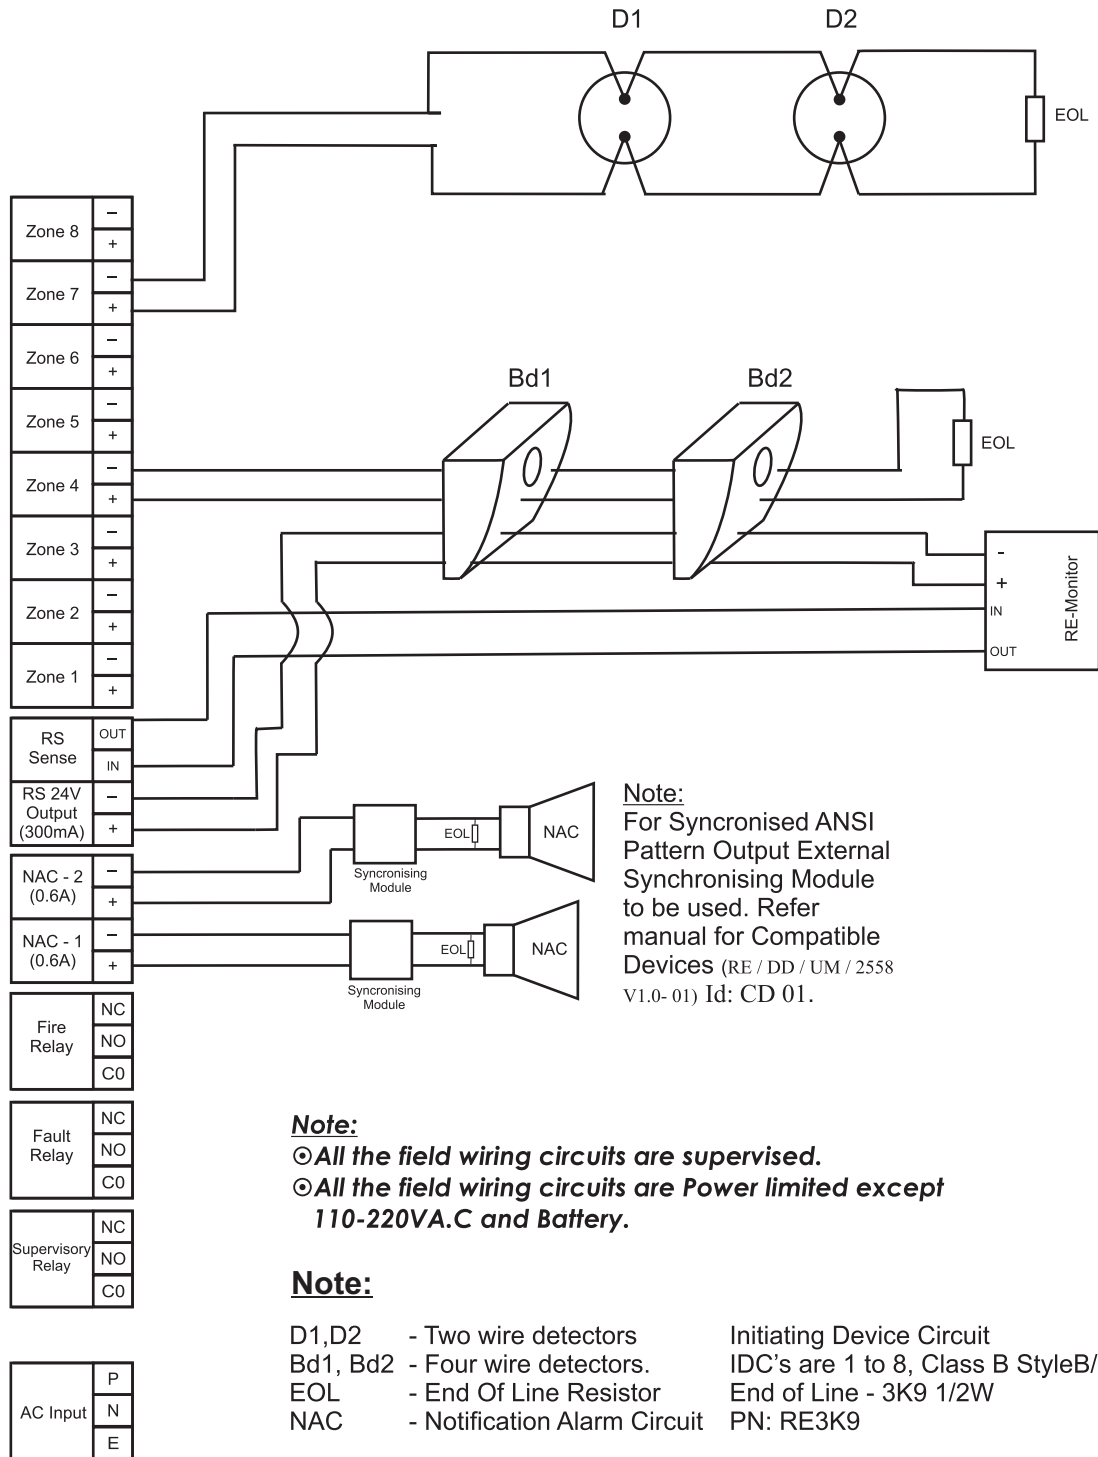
D1 D2

EOL

Zone 8 –
+
Zone 7 –
+
Zone 6 –
+
Zone 5 –
+
Zone 4 –
+
Zone 3 –
+
Zone 2 –
+
Zone 1 –
+

Bd1 Bd2

EOL

-
+
IN
OUT
RE-Monitor

RS Sense OUT
IN
RS 24V Output (300mA) –
+
NAC - 2 (0.6A) –
+
NAC - 1 (0.6A) –
+

EOL NAC
Syncronising Module
EOL NAC
Syncronising Module

Note:
For Syncronised ANSI Pattern Output External Synchronising Module to be used. Refer manual for Compatible Devices (RE / DD / UM / 2558 V1.0- 01) Id: CD 01.

Fire Relay NC
NO
C0
Fault Relay NC
NO
C0
Supervisory Relay NC
NO
C0

Note:
⊙All the field wiring circuits are supervised.
⊙All the field wiring circuits are Power limited except 110-220VA.C and Battery.

Note:

D1,D2 - Two wire detectors
Bd1, Bd2 - Four wire detectors.
EOL - End Of Line Resistor
NAC - Notification Alarm Circuit

Initiating Device Circuit
IDC's are 1 to 8, Class B StyleB/
End of Line - 3K9 1/2W
PN: RE3K9

AC Input P
N
E